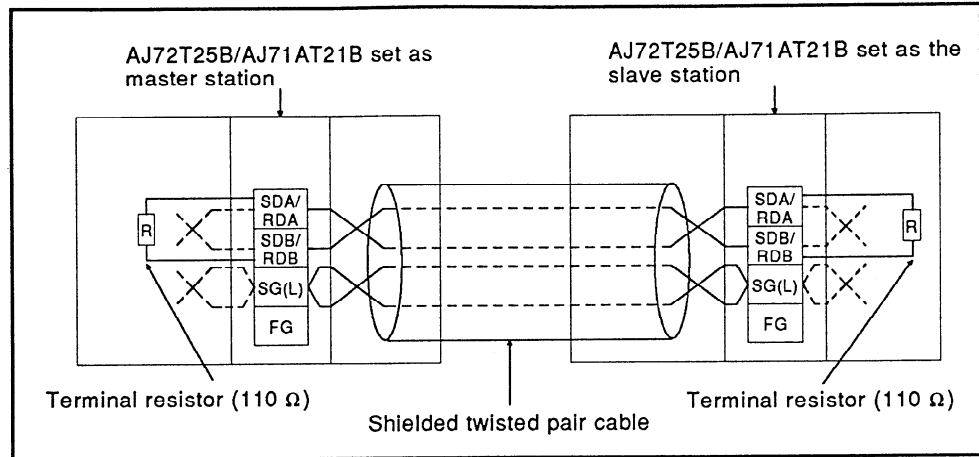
AJ72T25B/AJ71AT21B set as master station

AJ72T25B/AJ71AT21B set as the slave station

R

SDA/ RDA

SDB/ RDB

SG(L)

FG

SDA/ RDA

SDB/ RDB

SG(L)

FG

R

Terminal resistor (110 Ω)

Shielded twisted pair cable

Terminal resistor (110 Ω)